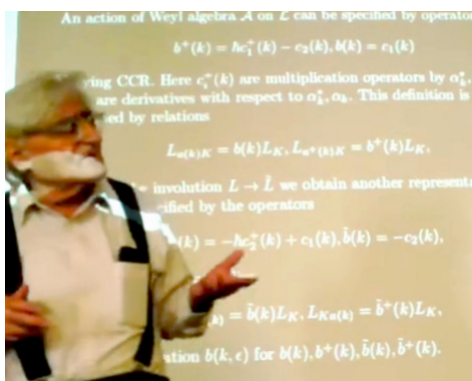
An action of Weyl algebra $\mathcal{A}$ on $\mathcal{L}$ can be specified by operators

$b^+(k) = \hbar c_1^+(k) - c_2(k), b(k) = c_1(k)$

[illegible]ying CCR. Here $c_i^+(k)$ are multiplication operators by $\alpha_k^+$, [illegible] are derivatives with respect to $\alpha_k^+, \alpha_k$. This definition is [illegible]ed by relations

$L_{a(k)K} = b(k)L_K, L_{a^+(k)K} = b^+(k)L_K,$

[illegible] involution $L \to \tilde{L}$ we obtain another representa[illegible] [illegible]ified by the operators

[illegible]$(k) = -\hbar c_2^+(k) + c_1(k), \tilde{b}(k) = -c_2(k),$

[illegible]$_{k)} = \tilde{b}(k)L_K, L_{Ka(k)} = \tilde{b}^+(k)L_K,$

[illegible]ation $b(k,\epsilon)$ for $b(k), b^+(k), \tilde{b}(k), \tilde{b}^+(k)$.